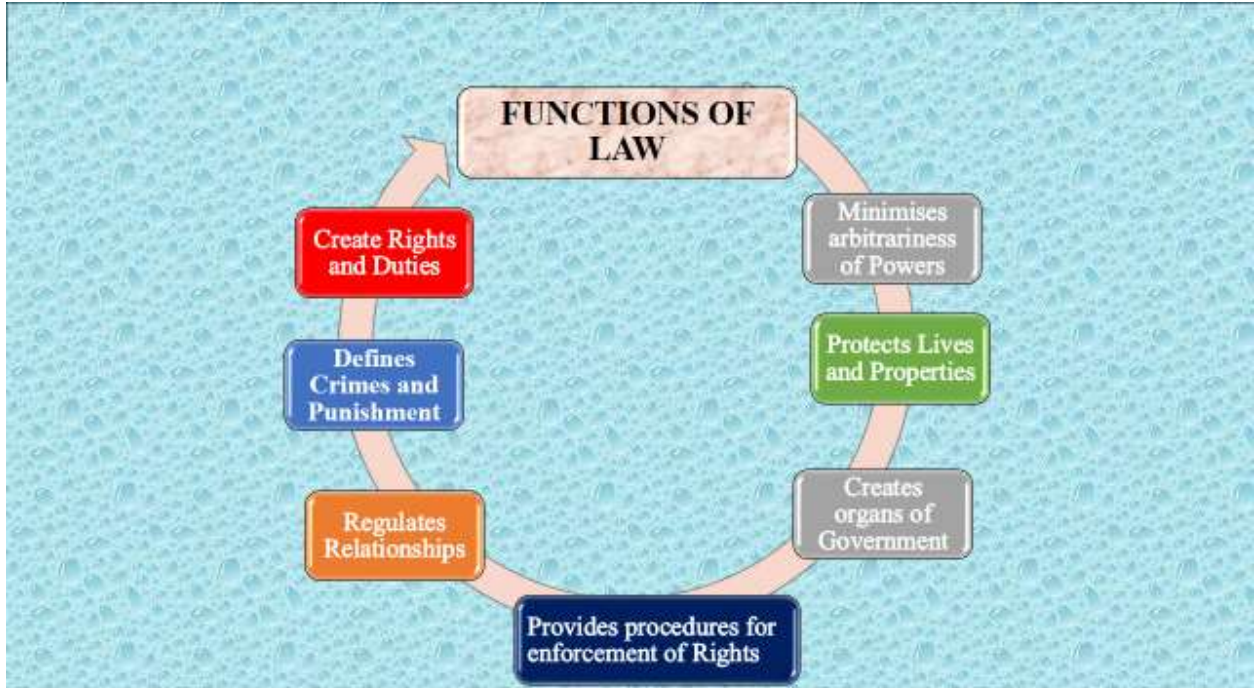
FUNCTIONS OF LAW

Minimises arbitrariness of Powers

Protects Lives and Properties

Creates organs of Government

Provides procedures for enforcement of Rights

Regulates Relationships

Defines Crimes and Punishment

Create Rights and Duties